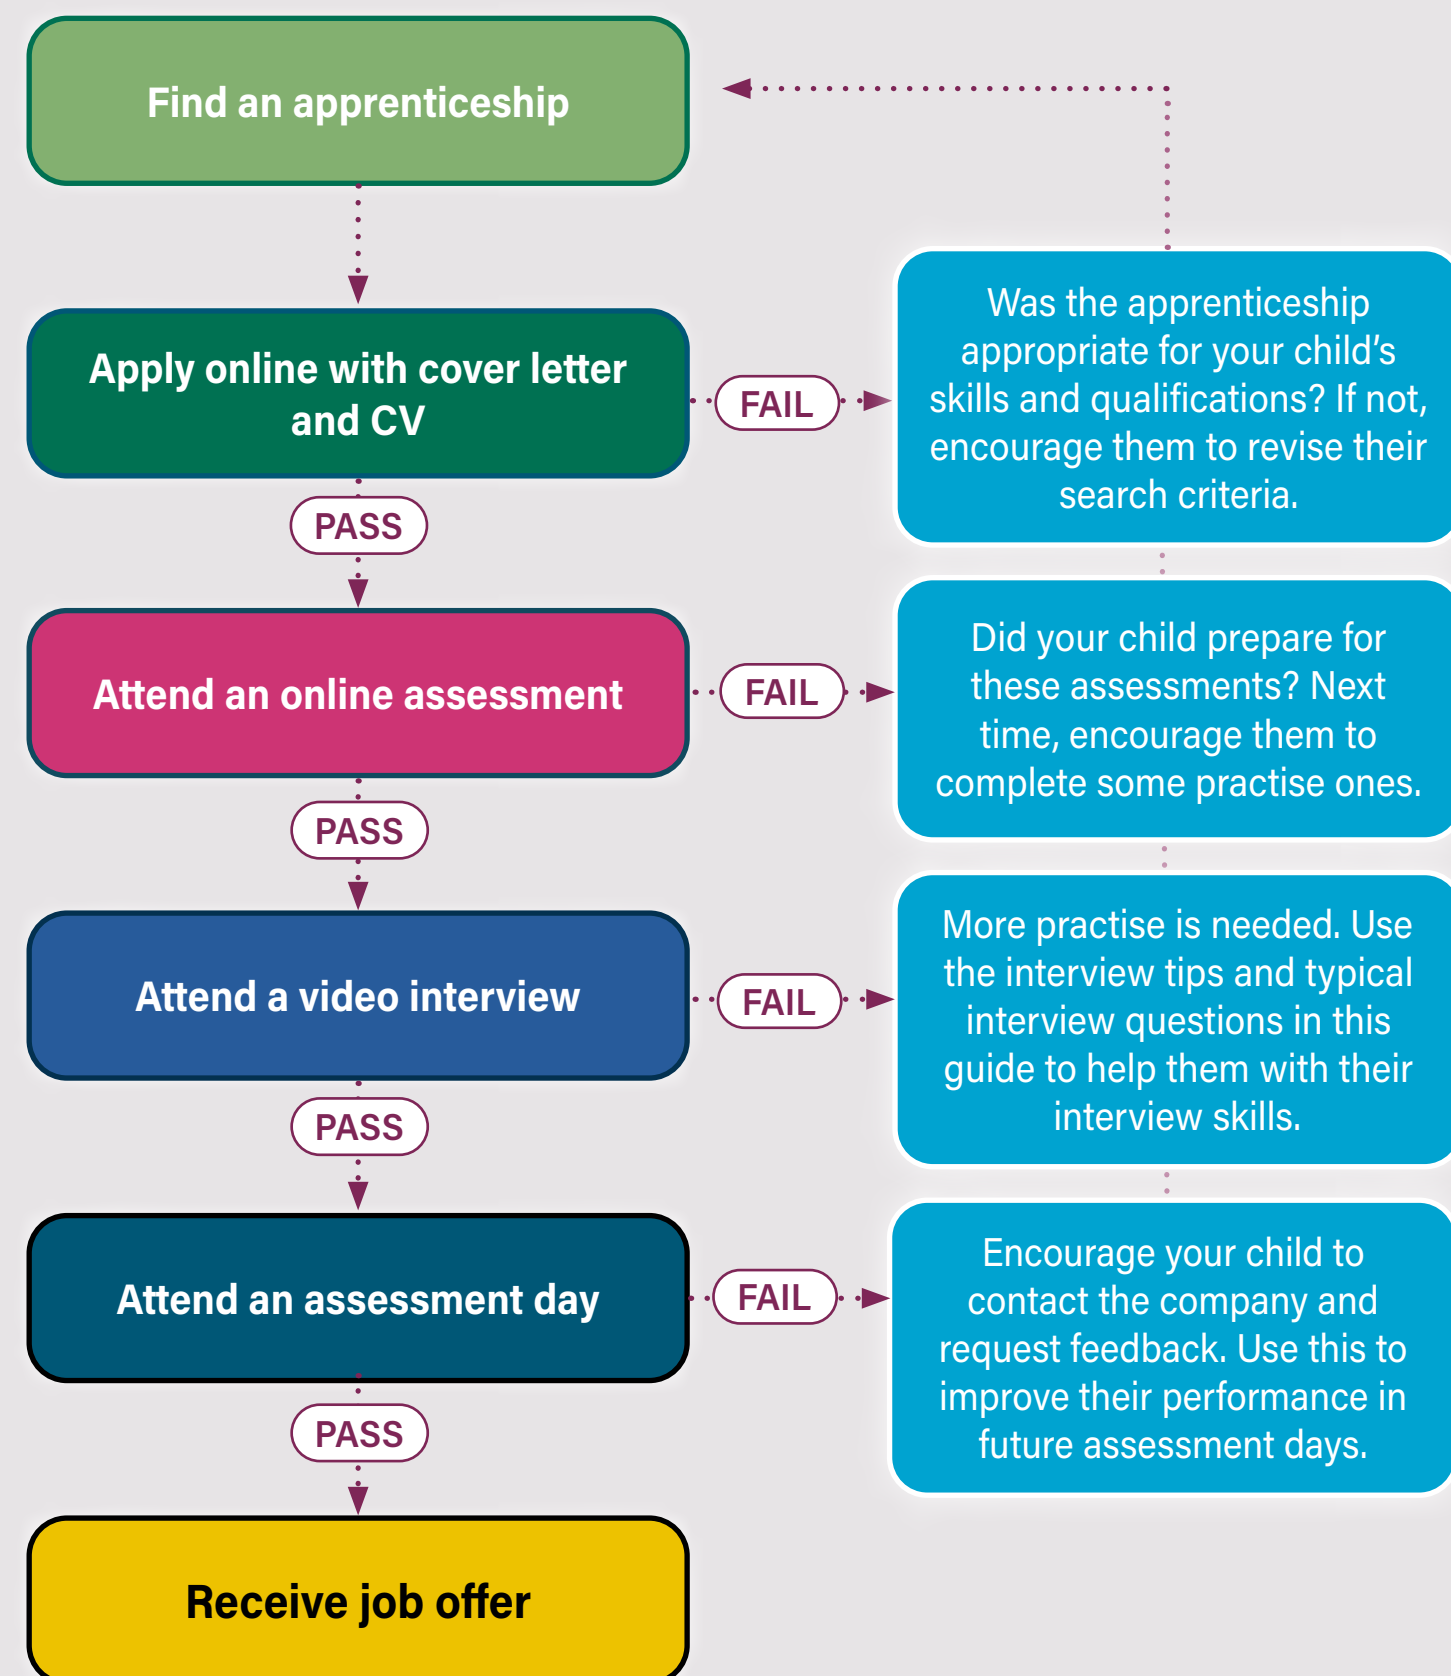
Find an apprenticeship

Apply online with cover letter and CV

FAIL

Was the apprenticeship appropriate for your child's skills and qualifications? If not, encourage them to revise their search criteria.

PASS

Attend an online assessment

FAIL

Did your child prepare for these assessments? Next time, encourage them to complete some practise ones.

PASS

Attend a video interview

FAIL

More practise is needed. Use the interview tips and typical interview questions in this guide to help them with their interview skills.

PASS

Attend an assessment day

FAIL

Encourage your child to contact the company and request feedback. Use this to improve their performance in future assessment days.

PASS

Receive job offer